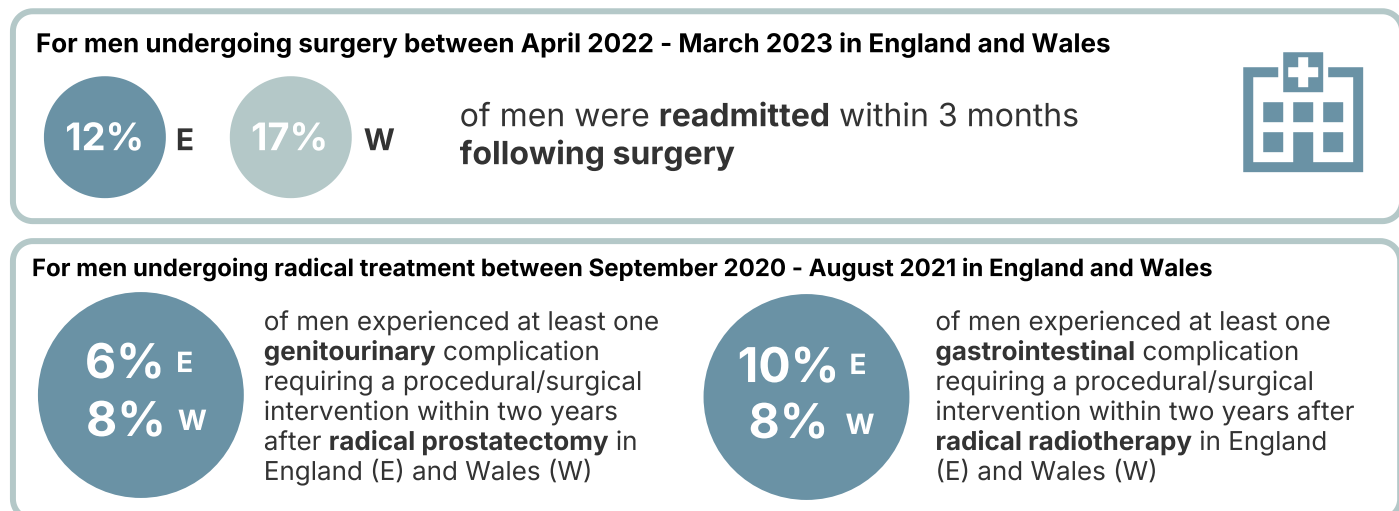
For men undergoing surgery between April 2022 - March 2023 in England and Wales

12% E 17% W

of men were **readmitted** within 3 months **following surgery**

For men undergoing radical treatment between September 2020 - August 2021 in England and Wales

6% E
8% W

of men experienced at least one **genitourinary** complication requiring a procedural/surgical intervention within two years after **radical prostatectomy** in England (E) and Wales (W)

10% E
8% W

of men experienced at least one **gastrointestinal** complication requiring a procedural/surgical intervention within two years after **radical radiotherapy** in England (E) and Wales (W)